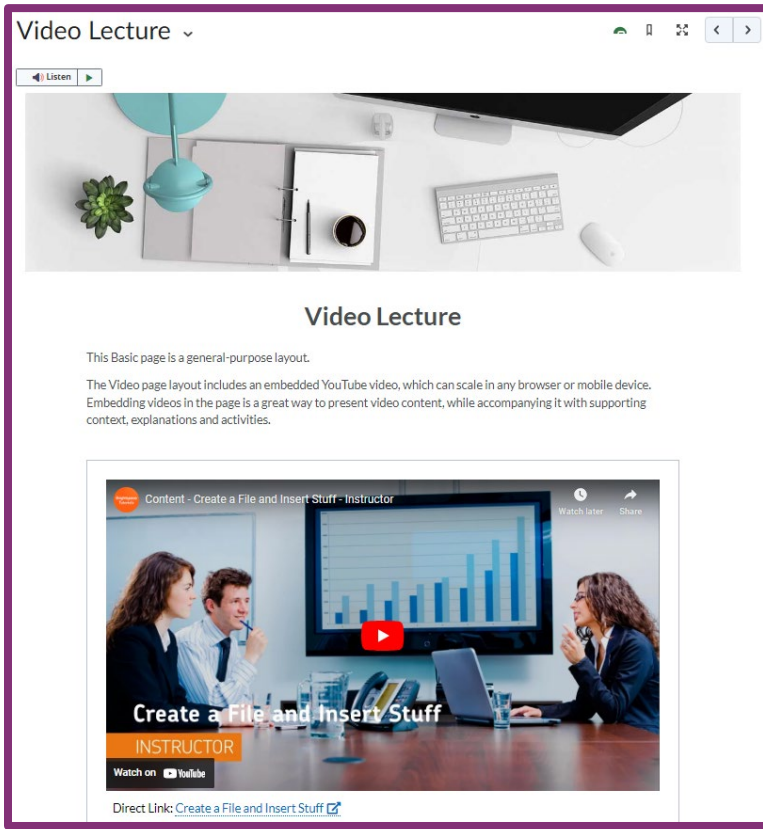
Video Lecture ⌄

Listen

Video Lecture

This Basic page is a general-purpose layout.

The Video page layout includes an embedded YouTube video, which can scale in any browser or mobile device. Embedding videos in the page is a great way to present video content, while accompanying it with supporting context, explanations and activities.

Content - Create a File and Insert Stuff - Instructor

Watch later

Share

Create a File and Insert Stuff

INSTRUCTOR

Watch on YouTube

Direct Link: Create a File and Insert Stuff